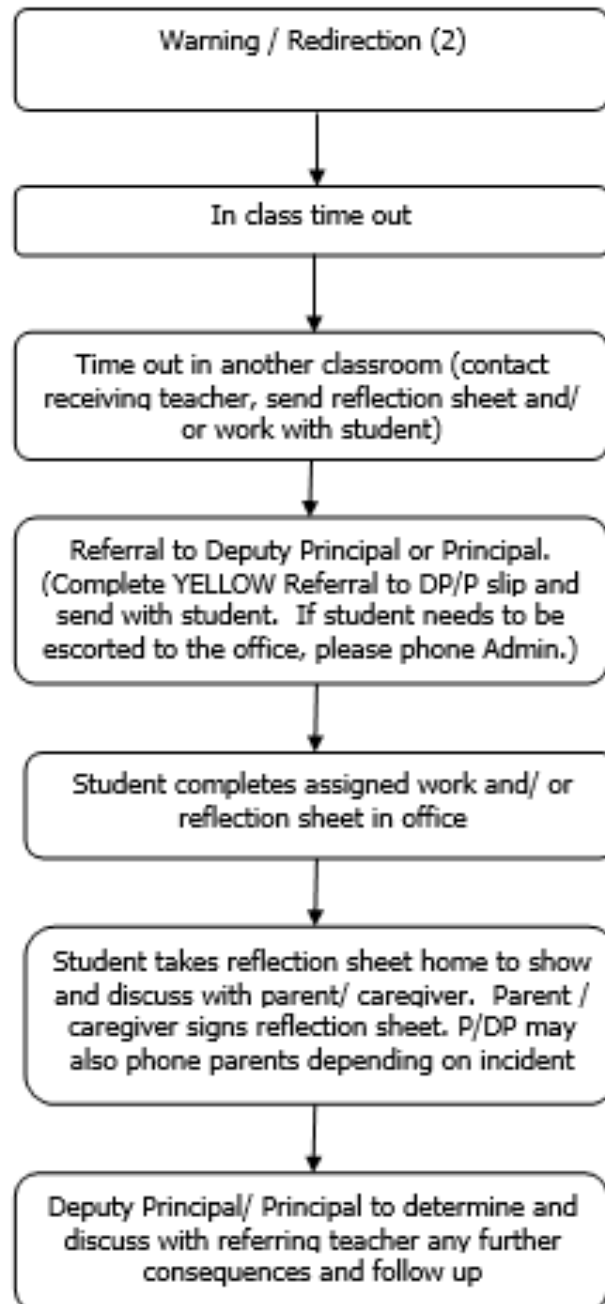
Warning / Redirection (2)

In class time out

Time out in another classroom (contact receiving teacher, send reflection sheet and/ or work with student)

Referral to Deputy Principal or Principal. (Complete YELLOW Referral to DP/P slip and send with student. If student needs to be escorted to the office, please phone Admin.)

Student completes assigned work and/ or reflection sheet in office

Student takes reflection sheet home to show and discuss with parent/ caregiver. Parent / caregiver signs reflection sheet. P/DP may also phone parents depending on incident

Deputy Principal/ Principal to determine and discuss with referring teacher any further consequences and follow up